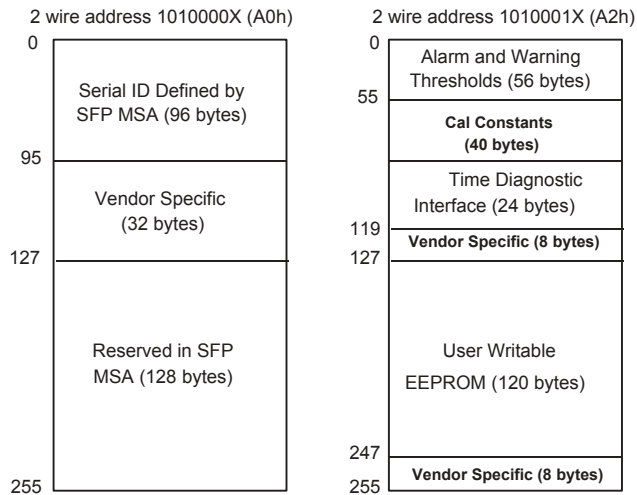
2 wire address 1010000X (A0h)

0

Serial ID Defined by SFP MSA (96 bytes)

95

Vendor Specific (32 bytes)

127

Reserved in SFP MSA (128 bytes)

255

2 wire address 1010001X (A2h)

0

Alarm and Warning Thresholds (56 bytes)

55

Cal Constants (40 bytes)

Time Diagnostic Interface (24 bytes)

119

Vendor Specific (8 bytes)

127

User Writable EEPROM (120 bytes)

247

Vendor Specific (8 bytes)

255